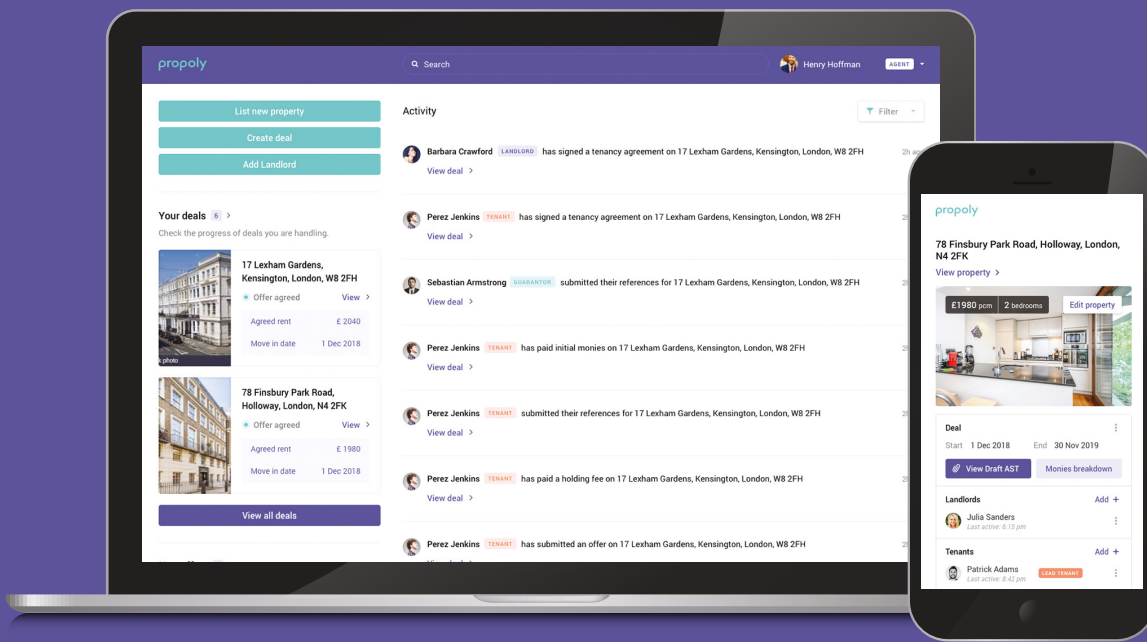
propoly

Search

Henry Hoffman AGENT

List new property

Create deal

Add Landlord

Your deals 6 >

Check the progress of deals you are handling.

17 Lexham Gardens, Kensington, London, W8 2FH

Offer agreed View >

Agreed rent £ 2040

Move in date 1 Dec 2018

k photo

78 Finsbury Park Road, Holloway, London, N4 2FK

Offer agreed View >

Agreed rent £ 1980

Move in date 1 Dec 2018

View all deals

Activity

Filter

Barbara Crawford LANDLORD has signed a tenancy agreement on 17 Lexham Gardens, Kensington, London, W8 2FH 2h ag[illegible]

View deal >

Perez Jenkins TENANT has signed a tenancy agreement on 17 Lexham Gardens, Kensington, London, W8 2FH

View deal >

Sebastian Armstrong GUARANTOR submitted their references for 17 Lexham Gardens, Kensington, London, W8 2FH

View deal >

Perez Jenkins TENANT has paid initial monies on 17 Lexham Gardens, Kensington, London, W8 2FH

View deal >

Perez Jenkins TENANT submitted their references for 17 Lexham Gardens, Kensington, London, W8 2FH

View deal >

Perez Jenkins TENANT has paid a holding fee on 17 Lexham Gardens, Kensington, London, W8 2FH

View deal >

Perez Jenkins TENANT has submitted an offer on 17 Lexham Gardens, Kensington, London, W8 2FH

propoly

78 Finsbury Park Road, Holloway, London, N4 2FK

View property >

£1980 pcm 2 bedrooms Edit property

Deal

Start 1 Dec 2018 End 30 Nov 2019

View Draft AST Monies breakdown

Landlords Add +

Julia Sanders
Last active: 6:15 pm

Tenants Add +

Patrick Adams LEAD TENANT
Last active: 8:42 pm